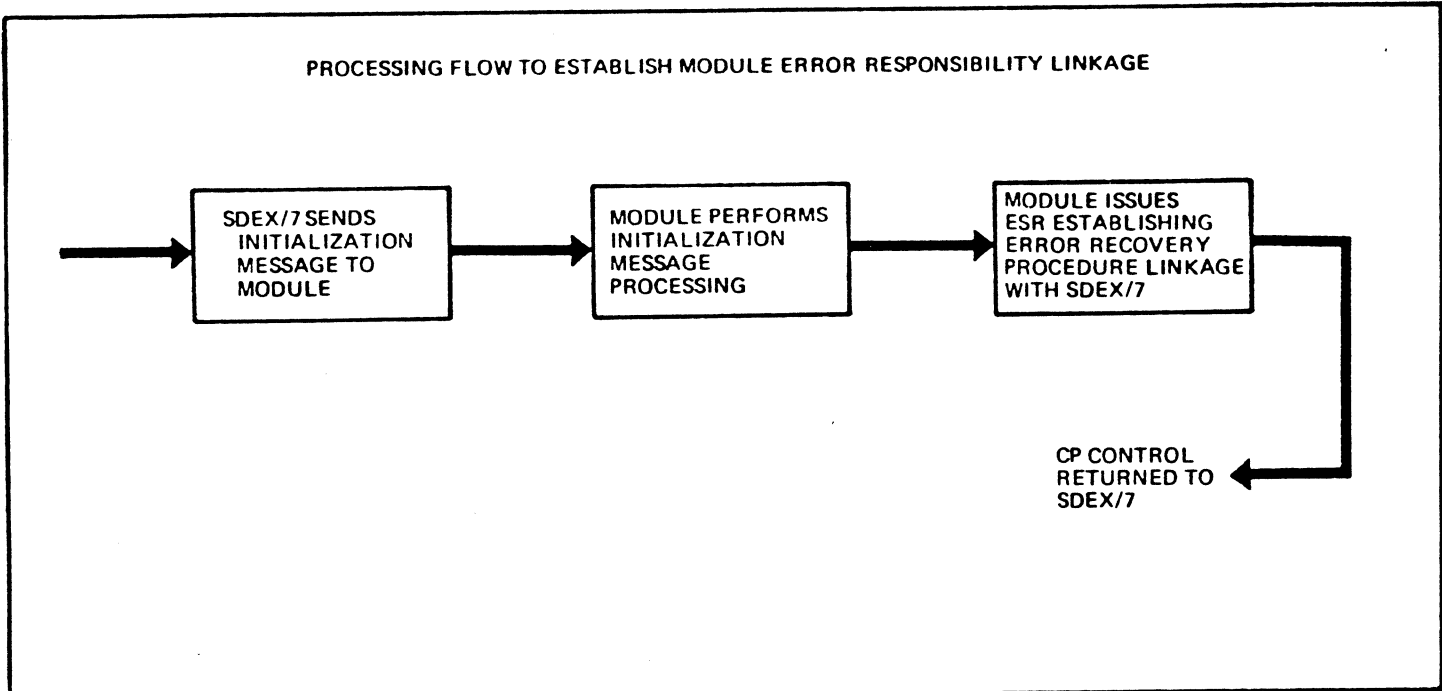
PROCESSING FLOW TO ESTABLISH MODULE ERROR RESPONSIBILITY LINKAGE

SDEX/7 SENDS INITIALIZATION MESSAGE TO MODULE

MODULE PERFORMS INITIALIZATION MESSAGE PROCESSING

MODULE ISSUES ESR ESTABLISHING ERROR RECOVERY PROCEDURE LINKAGE WITH SDEX/7

CP CONTROL RETURNED TO SDEX/7